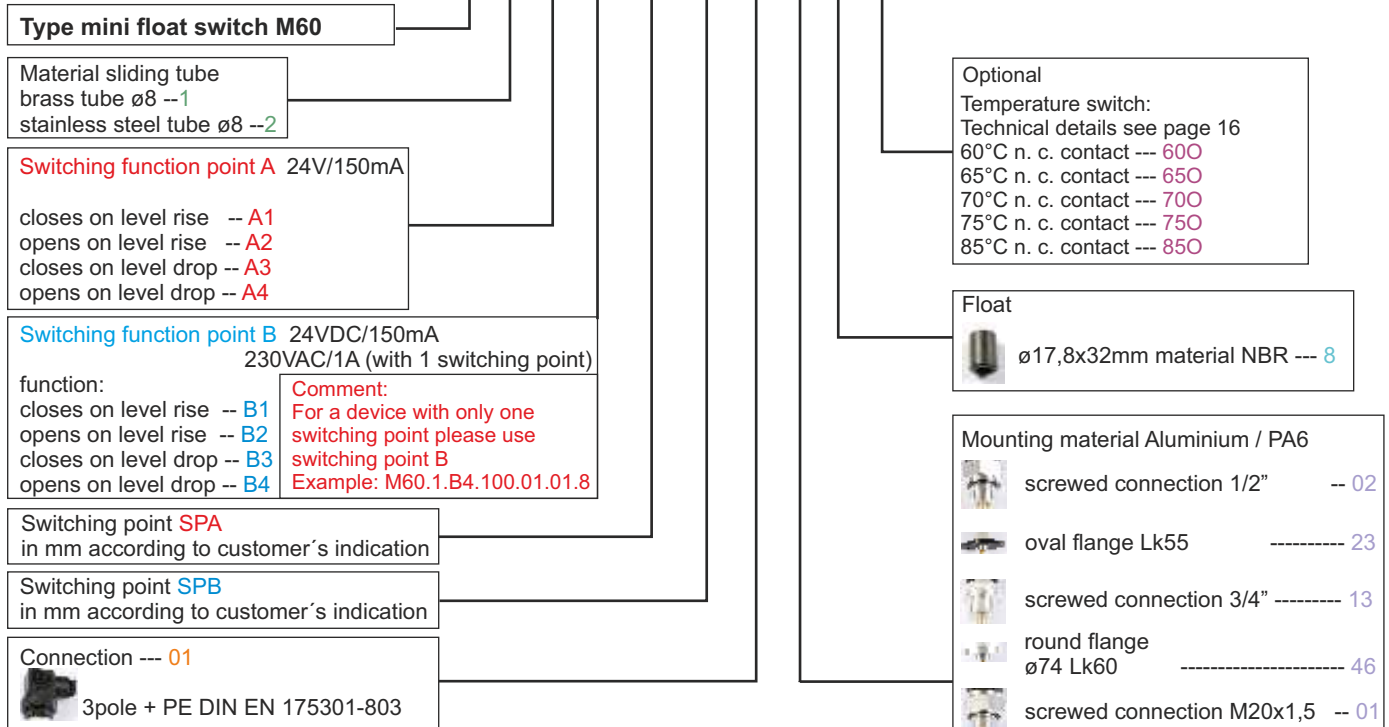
**Type mini float switch M60**

Material sliding tube
brass tube ø8 --1
stainless steel tube ø8 --2

Switching function point A 24V/150mA

closes on level rise -- A1
opens on level rise -- A2
closes on level drop -- A3
opens on level drop -- A4

Switching function point B 24VDC/150mA
230VAC/1A (with 1 switching point)
function:
closes on level rise -- B1
opens on level rise -- B2
closes on level drop -- B3
opens on level drop -- B4

Comment:
For a device with only one switching point please use switching point B
Example: M60.1.B4.100.01.01.8

Switching point SPA
in mm according to customer´s indication

Switching point SPB
in mm according to customer´s indication

Connection --- 01
3pole + PE DIN EN 175301-803

Optional
Temperature switch:
Technical details see page 16
60°C n. c. contact --- 60O
65°C n. c. contact --- 65O
70°C n. c. contact --- 70O
75°C n. c. contact --- 75O
85°C n. c. contact --- 85O

Float
ø17,8x32mm material NBR --- 8

Mounting material Aluminium / PA6
screwed connection 1/2" -- 02
oval flange Lk55 ---------- 23
screwed connection 3/4" --------- 13
round flange
ø74 Lk60 --------------------- 46
screwed connection M20x1,5 -- 01